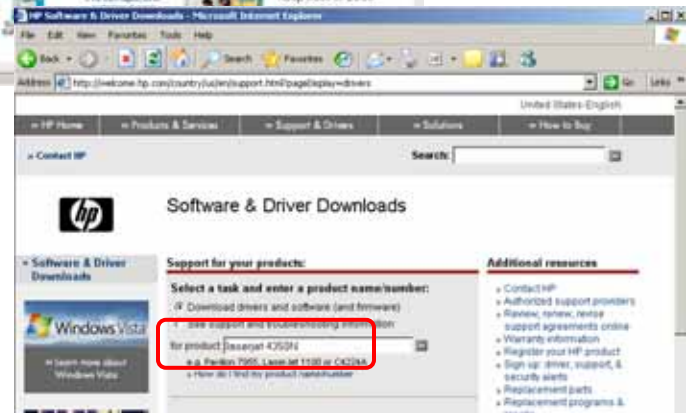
HP Software & Driver Downloads - Microsoft Internet Explorer

File Edit View Favorites Tools Help

Back Search Favorites

Address http://welcome.hp.com/country/us/en/support.html?pageDisplay=drivers

Go Links

United States-English

» HP Home » Products & Services » Support & Drivers » Solutions » How to Buy

» Contact HP

Search:

hp

Software & Driver Downloads

» Software & Driver Downloads

Windows Vista

» learn more about Windows Vista

Support for your products:

Select a task and enter a product name/number:

Download drivers and software (and firmware)

See support and troubleshooting information

for product: laserjet 4350N

e.g. Pavilion 7955, LaserJet 1100 or C4224A

» How do I find my product name/number

Additional resources

» Contact HP
» Authorized support providers
» Review, renew, revise support agreements online
» Warranty information
» Register your HP product
» Sign up: driver, support, & security alerts
» Replacement parts
» Replacement programs & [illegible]